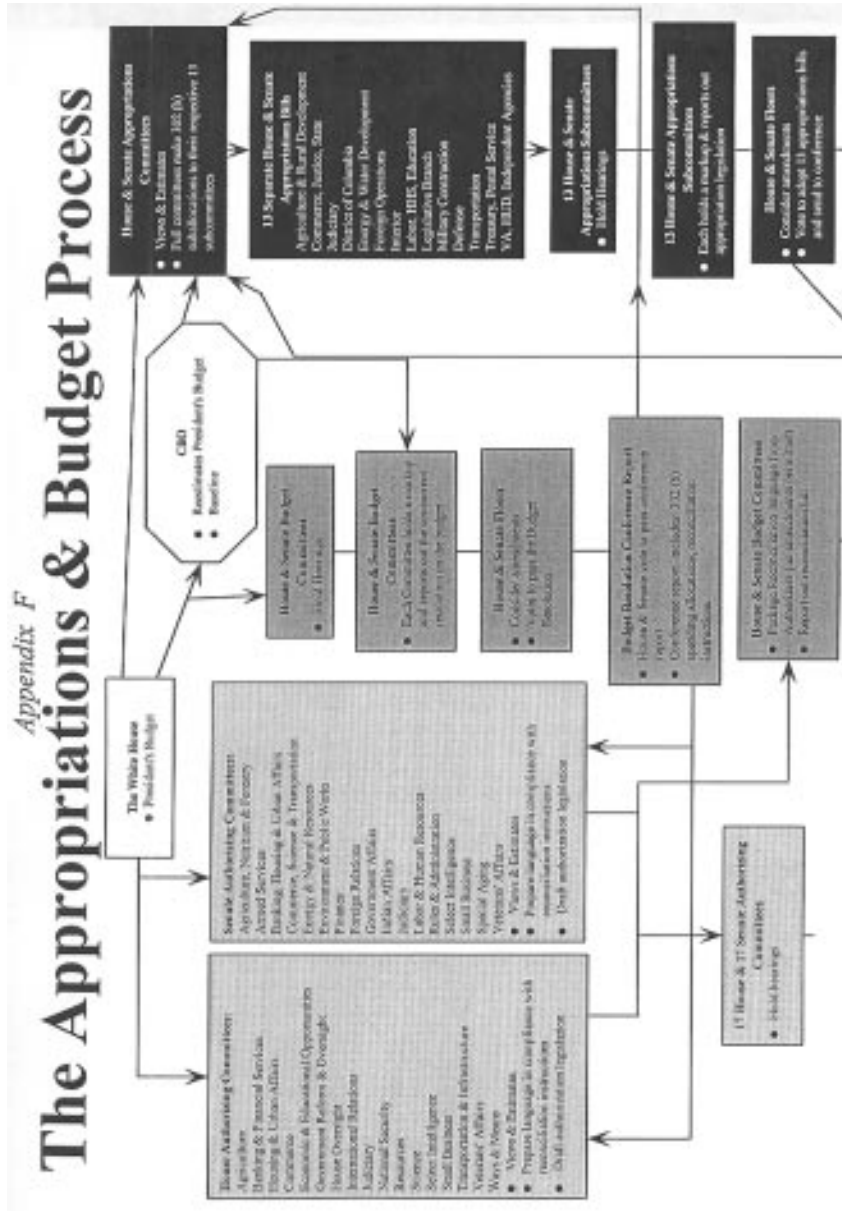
Appendix F

The Appropriations & Budget Process

The White House
• President's Budget

House Authorizing Committees
Agriculture
Banking & Financial Services
Housing & Urban Affairs
Commerce
Economic & Educational Opportunities
Government Reform & Oversight
House Oversight
International Relations
Judiciary
National Security
Resources
Science
Select Intelligence
Small Business
Transportation & Infrastructure
Veterans' Affairs
Ways & Means
• Views & Estimates
• Prepare language in compliance with reconciliation instructions
• Draft authorization legislation

Senate Authorizing Committees
Agriculture, Nutrition & Forestry
Armed Services
Banking, Housing & Urban Affairs
Commerce, Science & Transportation
Energy & Natural Resources
Environment & Public Works
Finance
Foreign Relations
Governmental Affairs
Indian Affairs
Judiciary
Labor & Human Resources
Rules & Administration
Select Intelligence
Small Business
Special Aging
Veterans' Affairs
• Views & Estimates
• Prepare language in compliance with reconciliation instructions
• Draft authorization legislation

17 House & 17 Senate Authorizing Committees
• Hold hearings

CBO
• Reestimates President's Budget
• Baseline

House & Senate Budget Committees
• Hold Hearings

House & Senate Budget Committees
• Each Committee holds markup and reports out the concurrent resolution on the budget

House & Senate Floors
• Consider Amendments
• Vote to pass the Budget Resolution

Budget Resolution Conference Report
• House & Senate vote to pass conference report
• Conference report includes 302 (a) spending allocations, reconciliation instructions

House & Senate Budget Committees
• Package Reconciliation language from Authorizers (as instructed in the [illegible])
• Report out reconciliation bill

House & Senate Appropriations Committees
• Views & Estimates
• Full committees make 302 (b) suballocations to their respective 13 subcommittees

13 Separate House & Senate Appropriations Bills
Agriculture & Rural Development
Commerce, Justice, State
Judiciary
District of Columbia
Energy & Water Development
Foreign Operations
Interior
Labor, HHS, Education
Legislative Branch
Military Construction
Defense
Transportation
Treasury, Postal Service
VA, HUD, Independent Agencies

13 House & Senate Appropriations Subcommittees
• Hold Hearings

13 House & Senate Appropriations Subcommittees
• Each holds a markup & reports out appropriations legislation

House & Senate Floors
• Consider amendments
• Vote to adopt 13 appropriations bills and send to conference